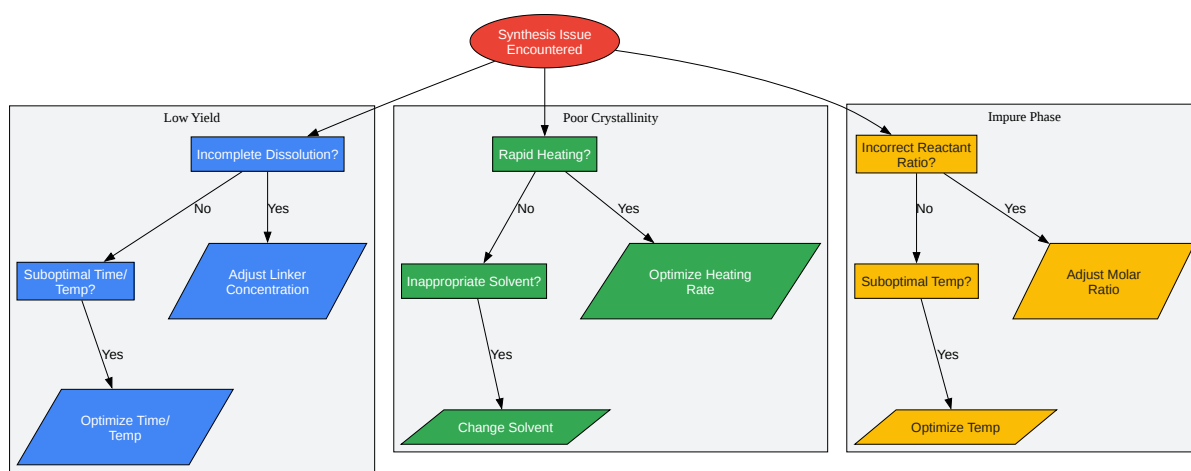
Synthesis Issue Encountered

Low Yield

Incomplete Dissolution?

No

Yes

Suboptimal Time/ Temp?

Adjust Linker Concentration

Yes

Optimize Time/ Temp

Poor Crystallinity

Rapid Heating?

No

Yes

Inappropriate Solvent?

Optimize Heating Rate

Yes

Change Solvent

Impure Phase

Incorrect Reactant Ratio?

No

Yes

Suboptimal Temp?

Adjust Molar Ratio

Yes

Optimize Temp